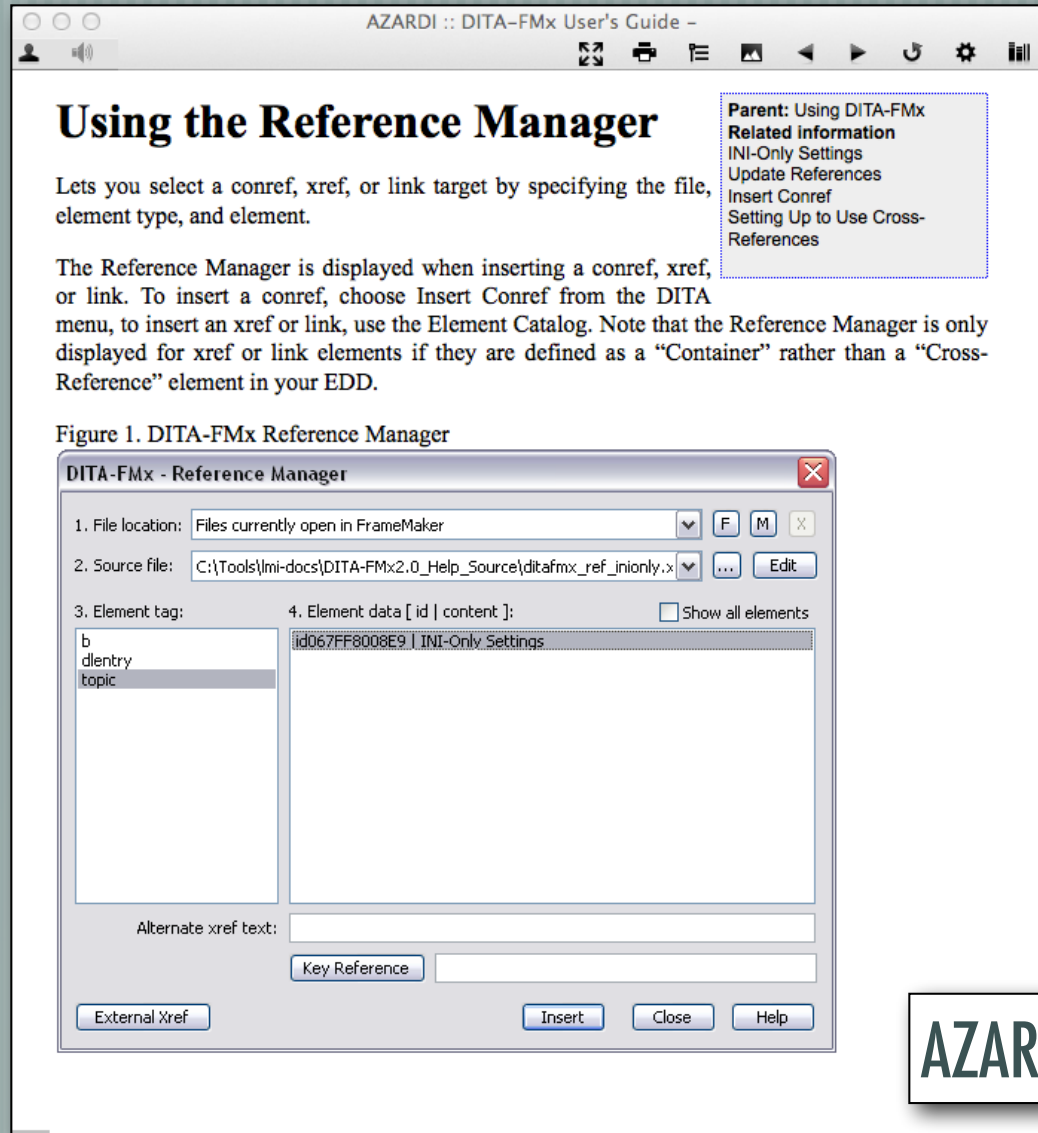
AZARDI :: DITA–FMx User's Guide –

Using the Reference Manager

Parent: Using DITA-FMx
Related information
INI-Only Settings
Update References
Insert Conref
Setting Up to Use Cross-References

Lets you select a conref, xref, or link target by specifying the file, element type, and element.

The Reference Manager is displayed when inserting a conref, xref, or link. To insert a conref, choose Insert Conref from the DITA menu, to insert an xref or link, use the Element Catalog. Note that the Reference Manager is only displayed for xref or link elements if they are defined as a "Container" rather than a "Cross-Reference" element in your EDD.

Figure 1. DITA-FMx Reference Manager

DITA-FMx - Reference Manager

1. File location: Files currently open in FrameMaker
F M X

2. Source file: C:\Tools\lmi-docs\DITA-FMx2.0_Help_Source\ditafmx_ref_inionly.x
... Edit

3. Element tag:
b
dlentry
topic

4. Element data [ id | content ]:
Show all elements
id067FF8008E9 | INI-Only Settings

Alternate xref text:

Key Reference

External Xref

Insert Close Help

AZAR